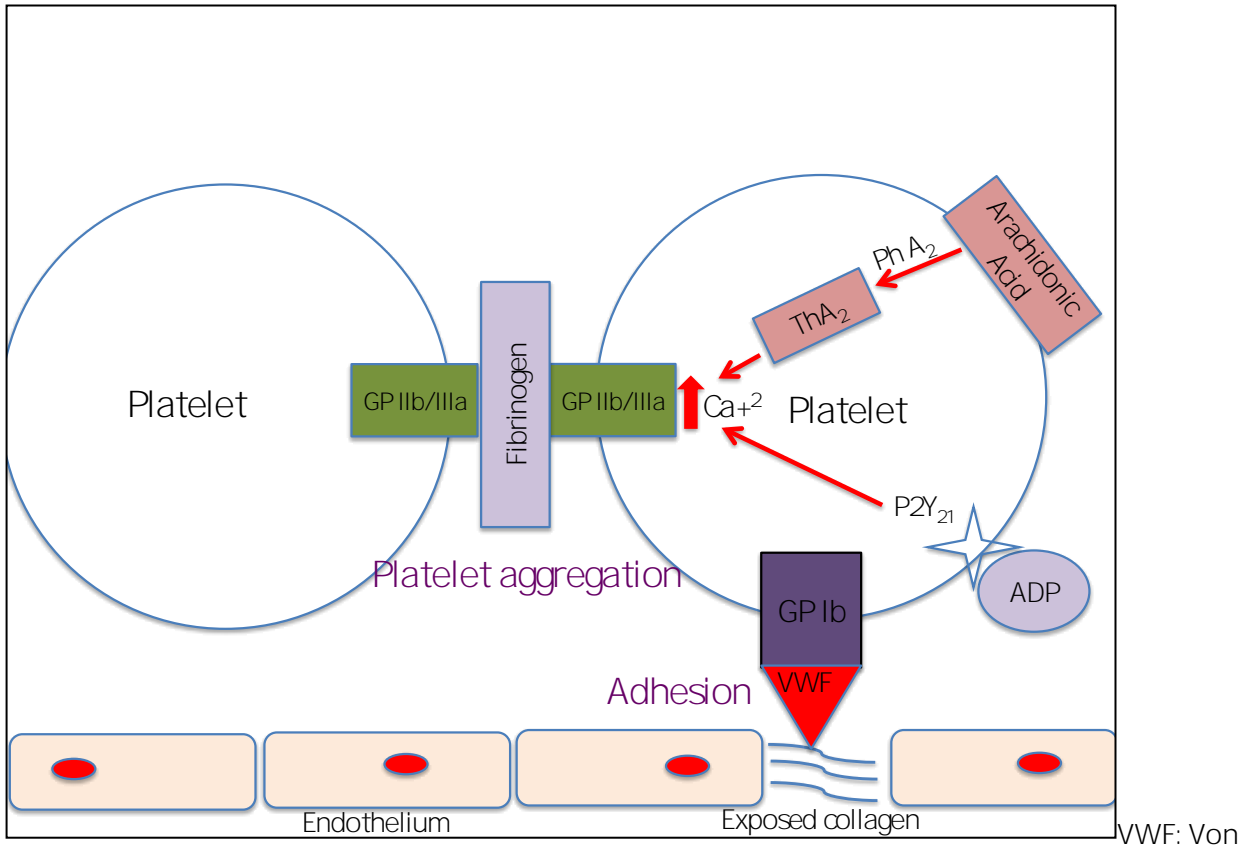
Arachidonic Acid

Ph $A_2$

Th$A_2$

Platelet

GP IIb/IIIa

Fibrinogen

GP IIb/IIIa

Ca$+^2$

Platelet

P2$Y_{21}$

ADP

Platelet aggregation

GP Ib

Adhesion

VWF

Endothelium

Exposed collagen

VWF: Von